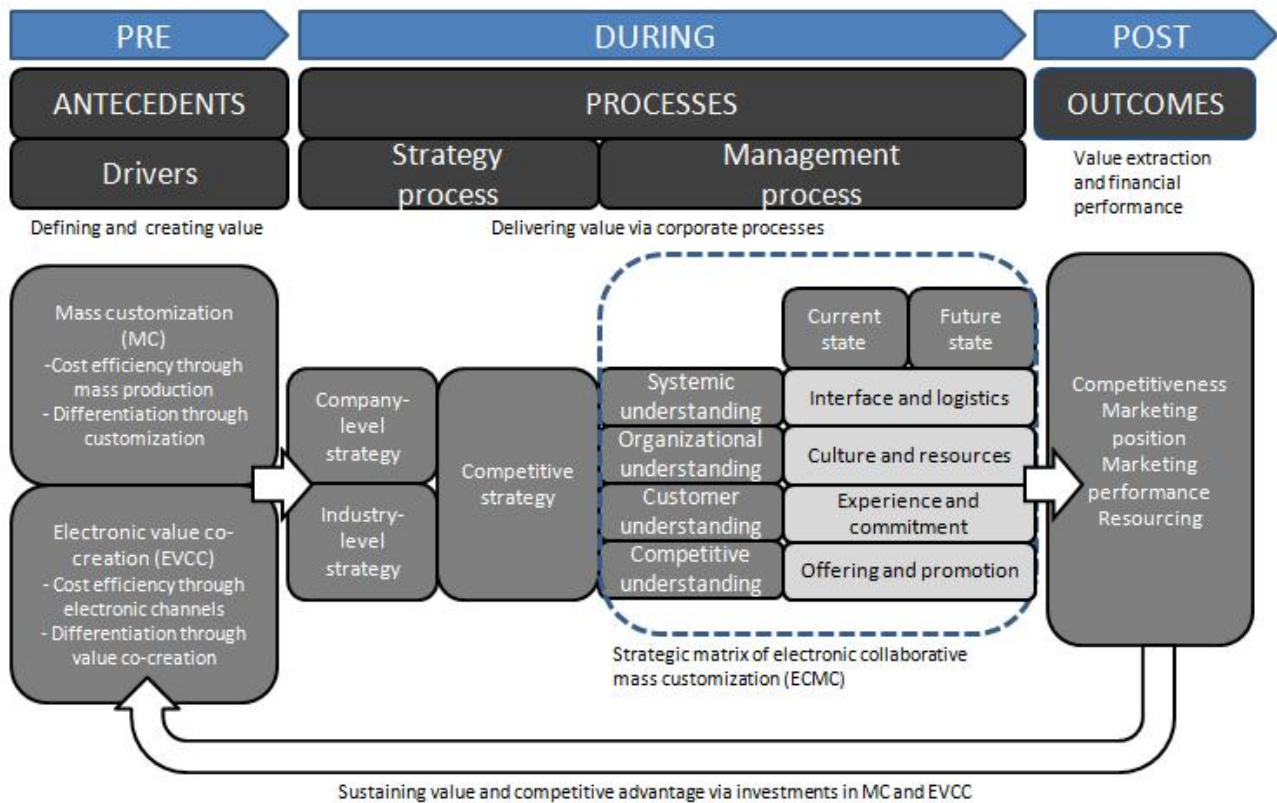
PRE

DURING

POST

ANTECEDENTS

PROCESSES

OUTCOMES

Drivers

Strategy process

Management process

Value extraction and financial performance

Defining and creating value

Delivering value via corporate processes

Mass customization (MC)
-Cost efficiency through mass production
- Differentiation through customization

Electronic value co-creation (EVCC)
- Cost efficiency through electronic channels
- Differentiation through value co-creation

Company-level strategy

Industry-level strategy

Competitive strategy

Current state

Future state

Systemic understanding

Interface and logistics

Organizational understanding

Culture and resources

Customer understanding

Experience and commitment

Competitive understanding

Offering and promotion

Competitiveness
Marketing position
Marketing performance
Resourcing

Strategic matrix of electronic collaborative mass customization (ECMC)

Sustaining value and competitive advantage via investments in MC and EVCC